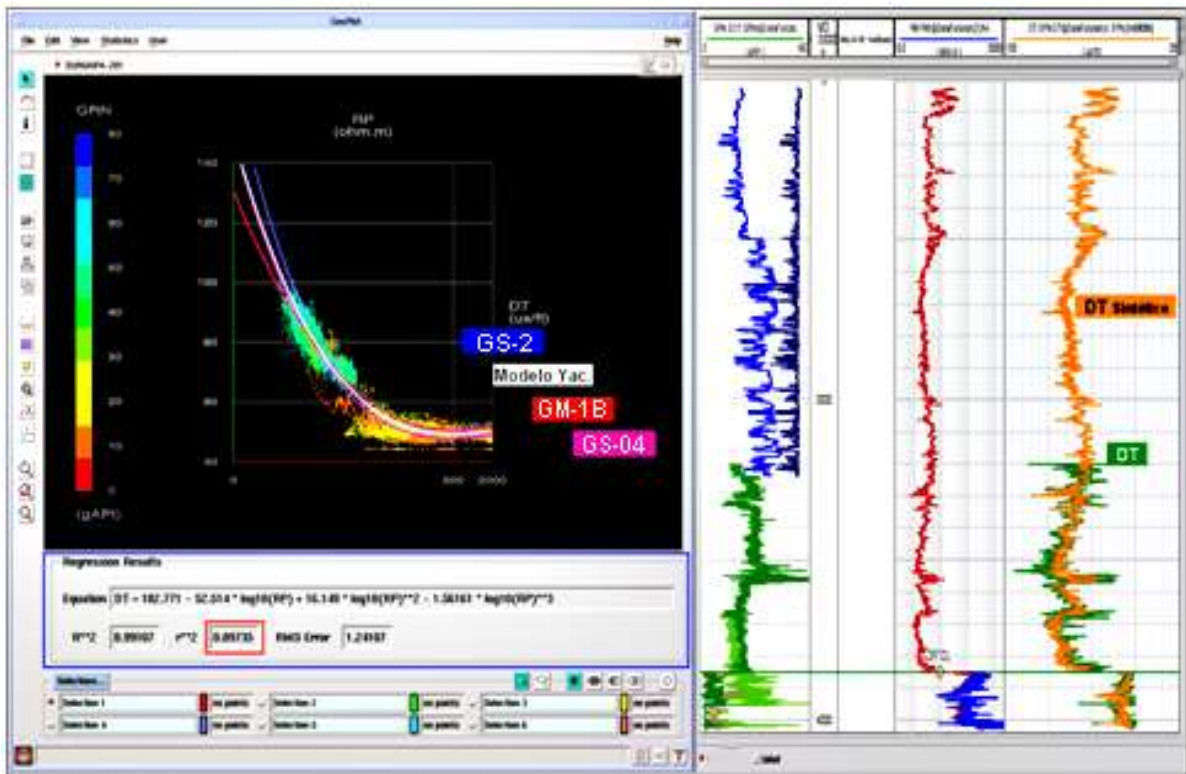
CrossPlot

File Edit View Statistics User Help

GRN

(gAPI)

RP (ohm.m)

DT (us/ft)

GS-2

Modelo Yac.

GM-1B

GS-04

Regression Results

Equation DT = 182.771 - 52.514 * log10(RP) + 16.149 * log10(RP)**2 - 1.56161 * log10(RP)**3

R**2 0.89187 r**2 0.89735 RMS Error 1.24187

DT Sintético

DT